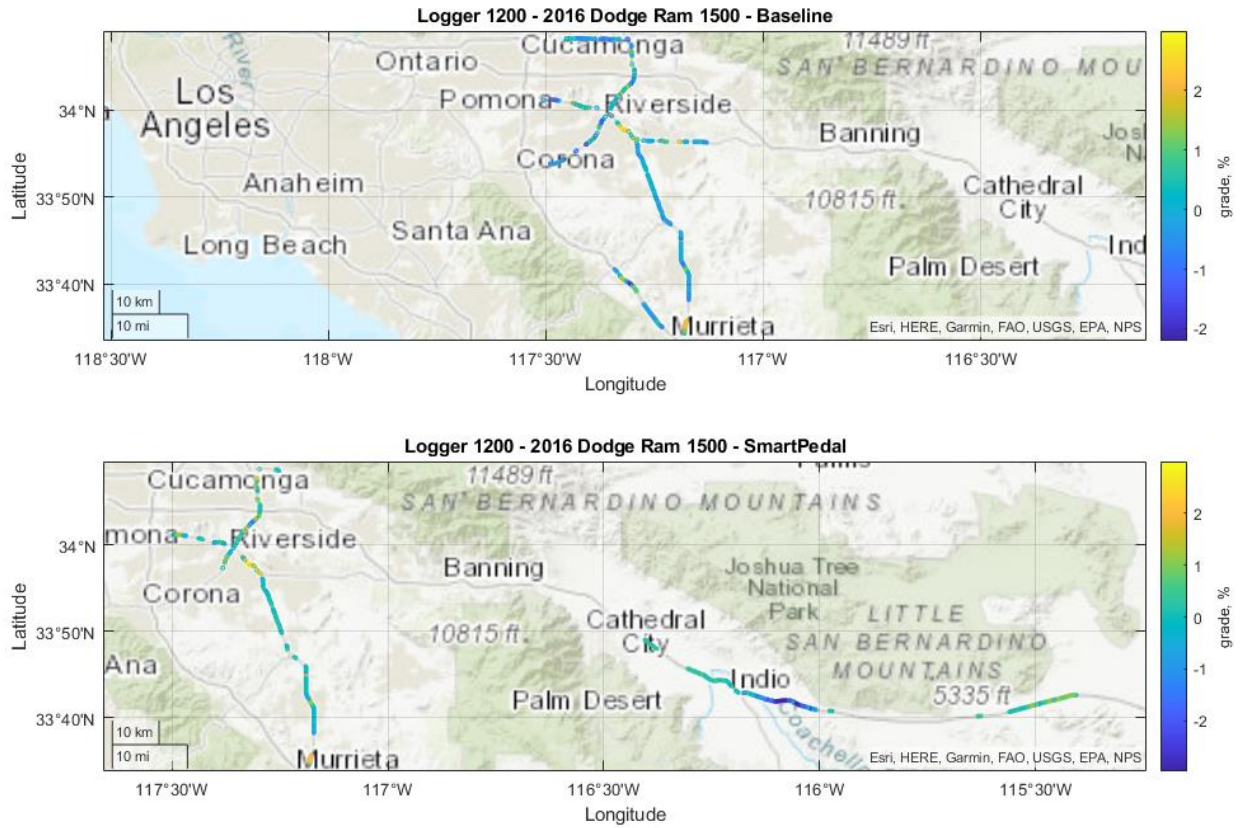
Logger 1200 - 2016 Dodge Ram 1500 - Baseline

River
Ontario
Cucamonga
11489 ft
SAN BERNARDINO MOU
Los Angeles
Pomona
Riverside
Banning
Jos
N
Corona
Anaheim
10815 ft
Cathedral City
Long Beach
Santa Ana
Ind
Palm Desert
Murrieta
10 km
10 mi
Esri, HERE, Garmin, FAO, USGS, EPA, NPS

34°N
33°50'N
33°40'N
Latitude
118°30'W
118°W
117°30'W
117°W
116°30'W
Longitude

2
1
0
-1
-2
grade, %

Logger 1200 - 2016 Dodge Ram 1500 - SmartPedal

Palms
Cucamonga
11489 ft
SAN BERNARDINO MOUNTAINS
mona
Riverside
Banning
Joshua Tree National Park
Corona
Cathedral City
LITTLE SAN BERNARDINO MOUNTAINS
10815 ft
Ana
Indio
Palm Desert
5335 ft
Coachella
Murrieta
10 km
10 mi
Esri, HERE, Garmin, FAO, USGS, EPA, NPS

34°N
33°50'N
33°40'N
Latitude
117°30'W
117°W
116°30'W
116°W
115°30'W
Longitude

2
1
0
-1
-2
grade, %